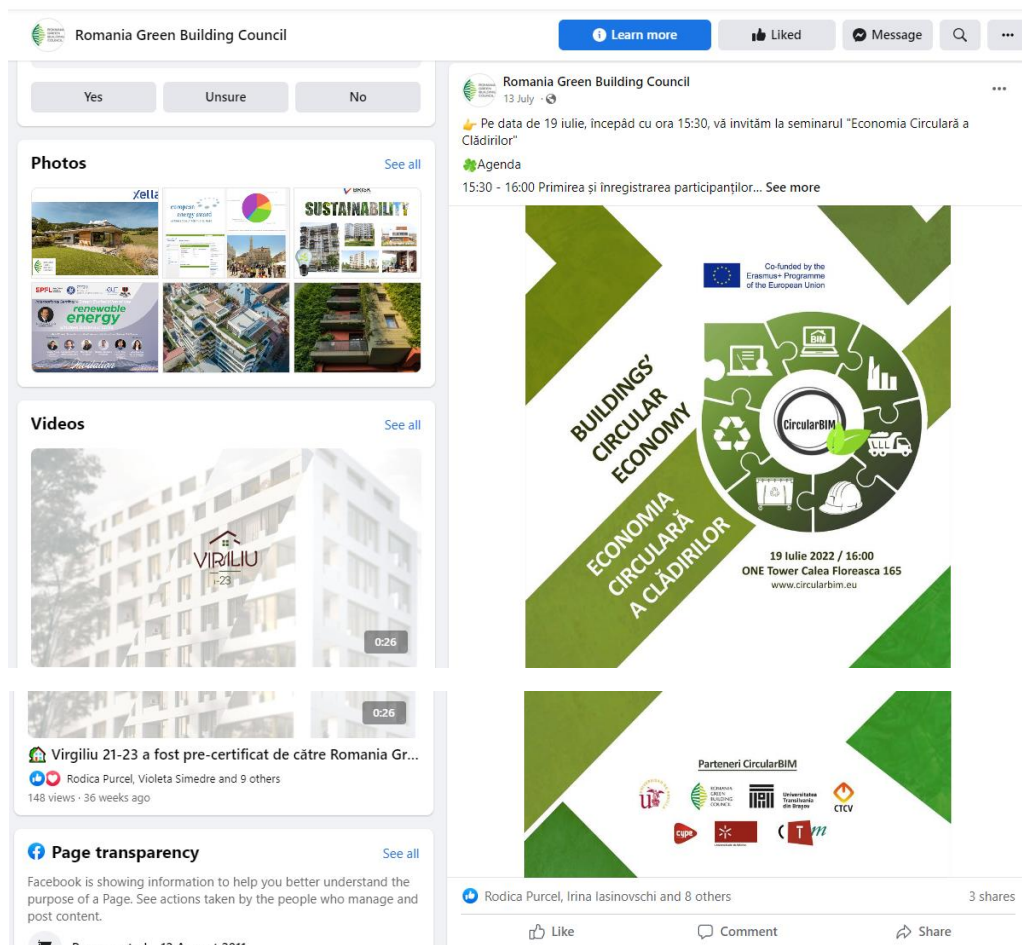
Romania Green Building Council

Learn more
Liked
Message

Yes
Unsure
No

Photos
See all

xella
european energy award
SUSTAINABILITY
renewable energy

Videos
See all

VIRILIU
21-23
0:26

0:26

Virgiliu 21-23 a fost pre-certificat de către Romania Gr...
Rodica Purcel, Violeta Simedre and 9 others
148 views · 36 weeks ago

Page transparency
See all

Facebook is showing information to help you better understand the purpose of a Page. See actions taken by the people who manage and post content.

Romania Green Building Council
13 July ·

Pe data de 19 iulie, începând cu ora 15:30, vă invităm la seminarul "Economia Circulară a Clădirilor"

Agenda

15:30 - 16:00 Primirea și înregistrarea participanților... See more

Co-funded by the Erasmus+ Programme of the European Union

BUILDINGS' CIRCULAR ECONOMY

CircularBIM

BIM

ECONOMIA CIRCULARĂ A CLĂDIRILOR

19 Iulie 2022 / 16:00
ONE Tower Calea Floreasca 165
www.circularbim.eu

Parteneri CircularBIM

ROMANIA GREEN BUILDING COUNCIL
Universitatea Transilvania din Brașov
CTCV
cype

Rodica Purcel, Irina Iasinovschi and 8 others
3 shares

Like
Comment
Share